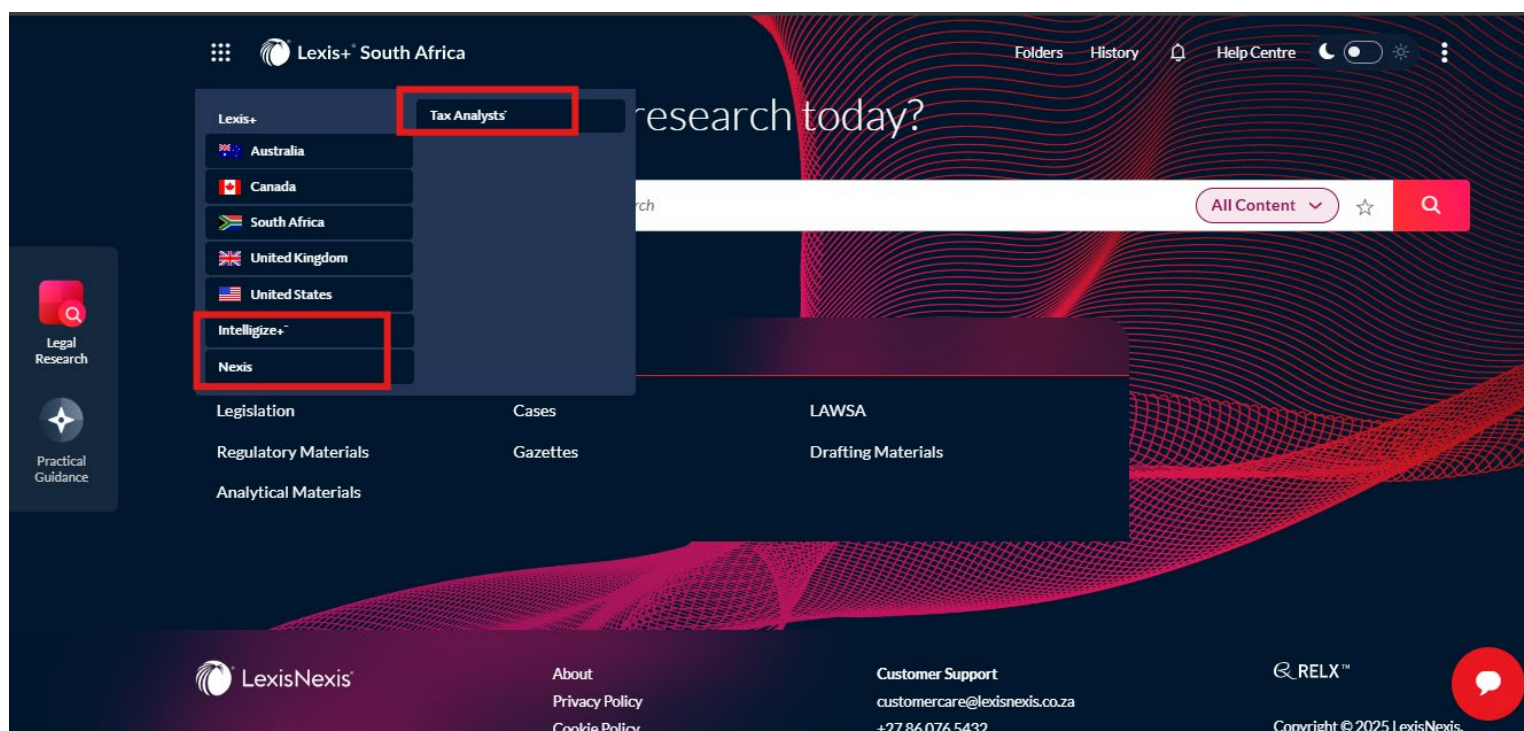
Lexis+® South Africa

Folders History Help Centre

Lexis+

Australia

Canada

South Africa

United Kingdom

United States

Intelligize+®

Nexis

Tax Analysts®

research today?

rch

All Content

Legal Research

Practical Guidance

Legislation

Cases

LAWSA

Regulatory Materials

Gazettes

Drafting Materials

Analytical Materials

LexisNexis®

About

Privacy Policy

Cookie Policy

Customer Support

customercare@lexisnexis.co.za

+27 86 076 5432

RELX™

Copyright © 2025 LexisNexis.